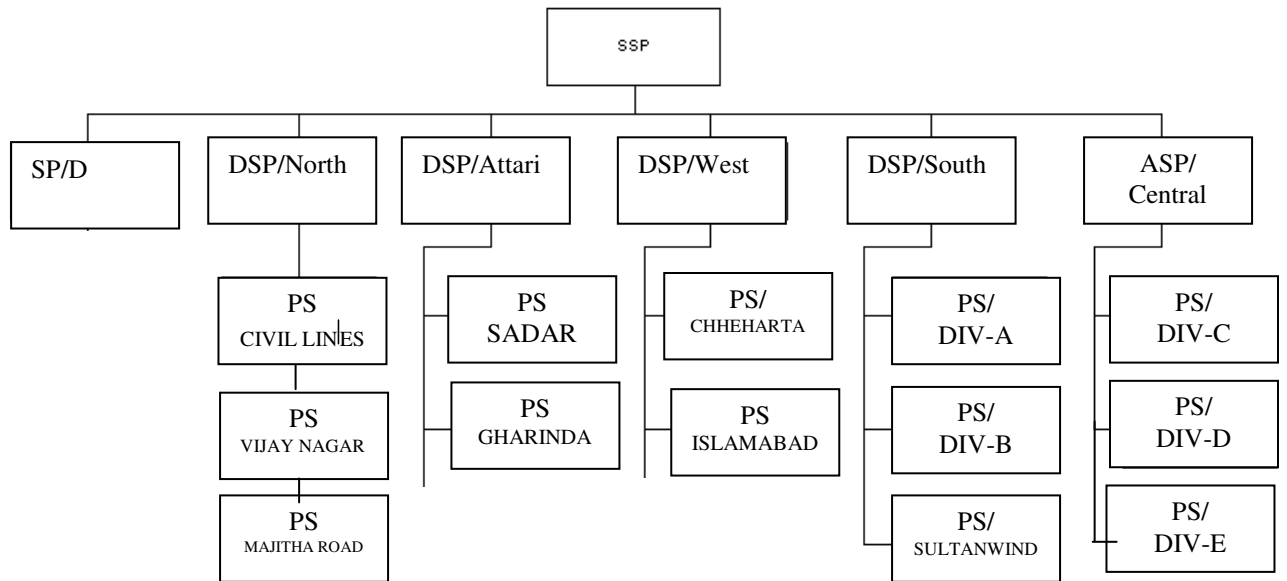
SSP

SP/D

DSP/North

PS
CIVIL LINES

PS
VIJAY NAGAR

PS
MAJITHA ROAD

DSP/Attari

PS
SADAR

PS
GHARINDA

DSP/West

PS/
CHHEHARTA

PS
ISLAMABAD

DSP/South

PS/
DIV-A

PS/
DIV-B

PS/
SULTANWIND

ASP/
Central

PS/
DIV-C

PS/
DIV-D

PS/
DIV-E